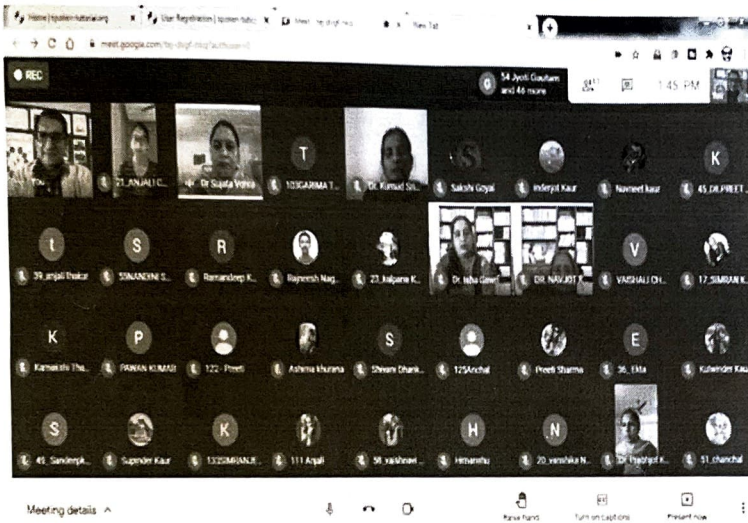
Home | spoken-tutorial.org
User Registration | spoken-tutor
Meet - tbj-dvgf-nsq
New Tab

meet.google.com/tbj-dvgf-nsq?authuser=0

REC

54 Jyoti Gautam and 46 more

1:45 PM

You
21_ANJALI C...
Dr Sujata Vohra
T
103GARIMA T...
Dr. Kumud Sh...
S
Sakshi Goyal
Inderjot Kaur
Navneet kaur
K
45_DR.PREET ...

t
39_anjali thakur
S
55NANDINI S...
R
Ramandeep K...
Rajneesh Nag...
23_kalpana K...
Dr. Isha Gaur
DR. NAVJOT K...
V
VAISHALI CH...
17_SIMRAN K...

K
Kamakshi Tha...
P
PAWAN KUMAR
122 - Preeti
Ashima khurana
S
Shivani Dhank...
125Anchal
Preeti Sharma
E
36_ Ekta
Kulwinder Kaur

S
49_ Sandeepk...
Suprinder Kaur
K
133SIMRANJE...
111 Anjali
58_vaishnavi ...
H
Himanshu
N
20_vanshika N...
Dr. Prabhjot K...
51_chanchal

Meeting details

Raise hand
Turn on captions
Present now